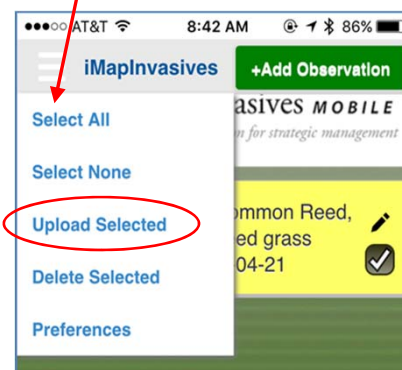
●●●○○ AT&T 8:42 AM 86%

iMapInvasives

+Add Observation

Select All

Select None

Upload Selected

Delete Selected

Preferences

vasives MOBILE

n for strategic management

ommon Reed,

ed grass

04-21